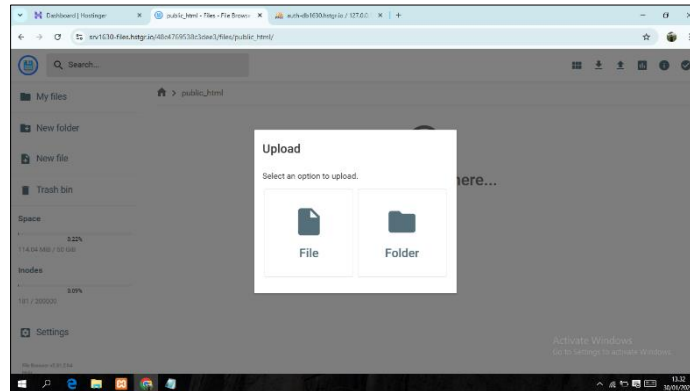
Dashboard | Hostinger
public_html - Files - File Browser
auth-db1630.hstgr.io / 127.0.0.
srv1630-files.hstgr.io/48c4769538c3dee3/files/public_html/
Search...
My files
public_html
New folder
New file
Trash bin
Space
0.22%
114.04 MB / 50 GB
Inodes
0.09%
181 / 200000
Settings
File Browser v2.31.2 b4
here...
Upload
Select an option to upload.
File
Folder
Activate Windows
Go to Settings to activate Windows.
13:32
30/01/20